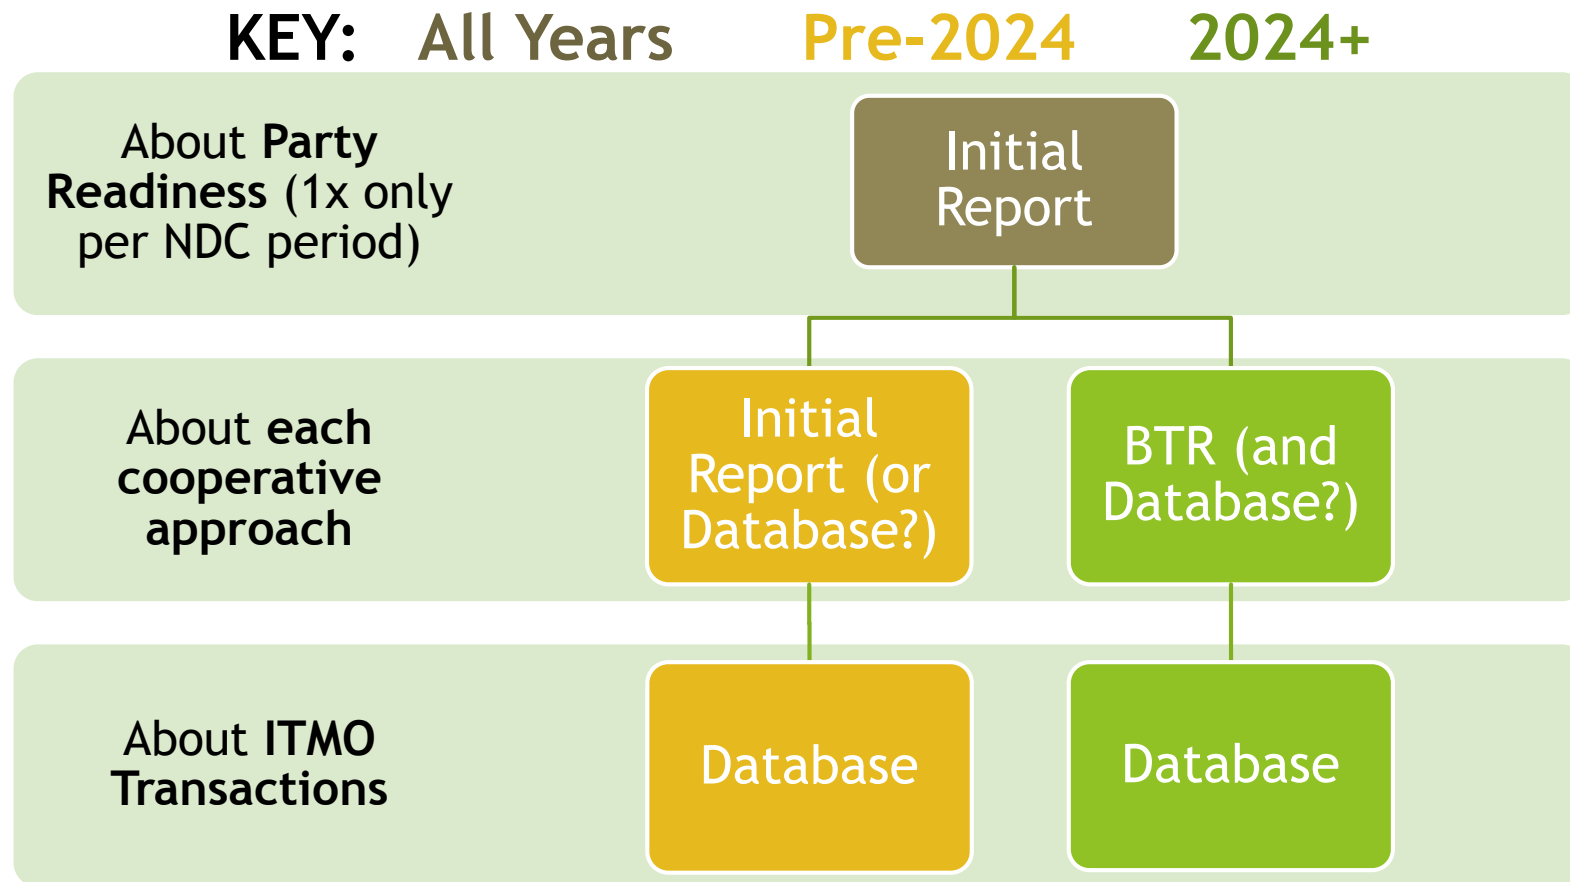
KEY: All Years Pre-2024 2024+

About **Party Readiness** (1x only per NDC period)

Initial Report

About **each cooperative approach**

Initial Report (or Database?)

BTR (and Database?)

About **ITMO Transactions**

Database

Database